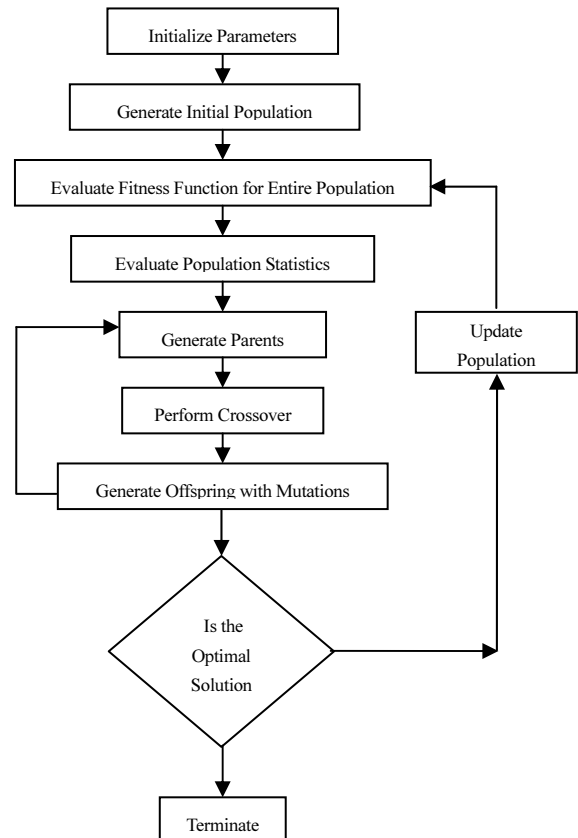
Initialize Parameters

Generate Initial Population

Evaluate Fitness Function for Entire Population

Evaluate Population Statistics

Generate Parents

Perform Crossover

Generate Offspring with Mutations

Update Population

Is the Optimal Solution

Terminate